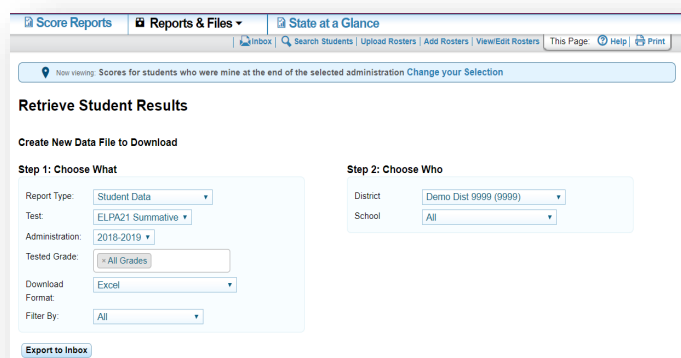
Score Reports | Reports & Files ▾ | State at a Glance

Inbox | Search Students | Upload Rosters | Add Rosters | View/Edit Rosters | This Page: Help | Print

Now viewing: Scores for students who were mine at the end of the selected administration Change your Selection

Retrieve Student Results

Create New Data File to Download

Step 1: Choose What

Report Type: Student Data

Test: ELPA21 Summative

Administration: 2018-2019

Tested Grade: × All Grades

Download Format: Excel

Filter By: All

Step 2: Choose Who

District: Demo Dist 9999 (9999)

School: All

Export to Inbox